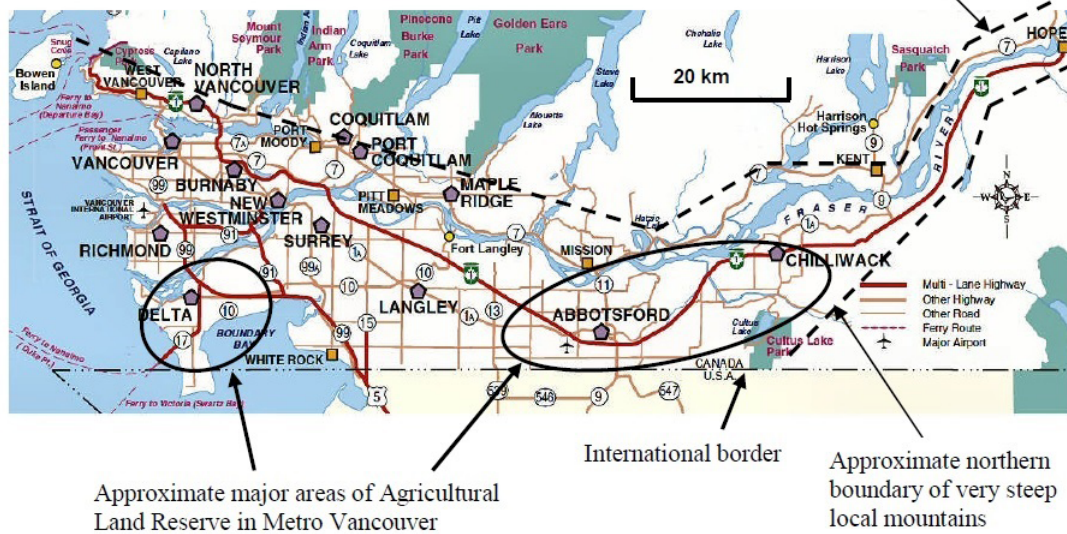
Snug Cove
Bowen Island
Cypress Park
Capilano Lake
Mount Seymour Park
Indian Arm
Indian Arm Park
Coquitlam Lake
Pinecone Burke Park
Pitt Lake
Golden Ears Park
Chehalis Lake
Harrison Lake
Sasquatch Park
HOPE
WEST VANCOUVER
NORTH VANCOUVER
Ferry to Nanaimo (Departure Bay)
Passenger Ferry to Nanaimo (Front St.)
Stave Lake
Alouette Lake
20 km
Harrison Hot Springs
COQUITLAM
PORT MOODY
PORT COQUITLAM
VANCOUVER
KENT
BURNABY
PITT MEADOWS
MAPLE RIDGE
RIVER
VANCOUVER INTERNATIONAL AIRPORT
NEW WESTMINSTER
FRASER
STRAIT OF GEORGIA
Hatzic Lake
RICHMOND
SURREY
Fort Langley
MISSION
CHILLIWACK
LANGLEY
Multi - Lane Highway
Other Highway
Other Road
Ferry Route
Major Airport
DELTA
BOUNDARY BAY
ABBOTSFORD
Cultus Lake
Cultus Lake Park
Ferry to Nanaimo (Duke Pt.)
WHITE ROCK
Ferry to Victoria (Swartz Bay)
CANADA
U.S.A.
7
7A
99
91
99A
1A
10
13
15
17
11
9
1
5
539
546
547
N
S
E
W
International border
Approximate major areas of Agricultural Land Reserve in Metro Vancouver
Approximate northern boundary of very steep local mountains